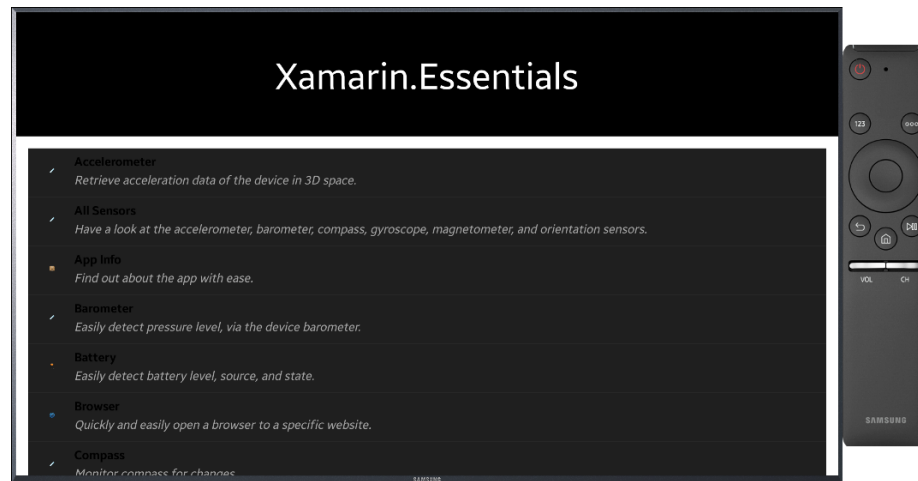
Xamarin.Essentials

Accelerometer
Retrieve acceleration data of the device in 3D space.

All Sensors
Have a look at the accelerometer, barometer, compass, gyroscope, magnetometer, and orientation sensors.

App Info
Find out about the app with ease.

Barometer
Easily detect pressure level, via the device barometer.

Battery
Easily detect battery level, source, and state.

Browser
Quickly and easily open a browser to a specific website.

Compass
Monitor compass for changes.

SAMSUNG

123

VOL
CH

SAMSUNG